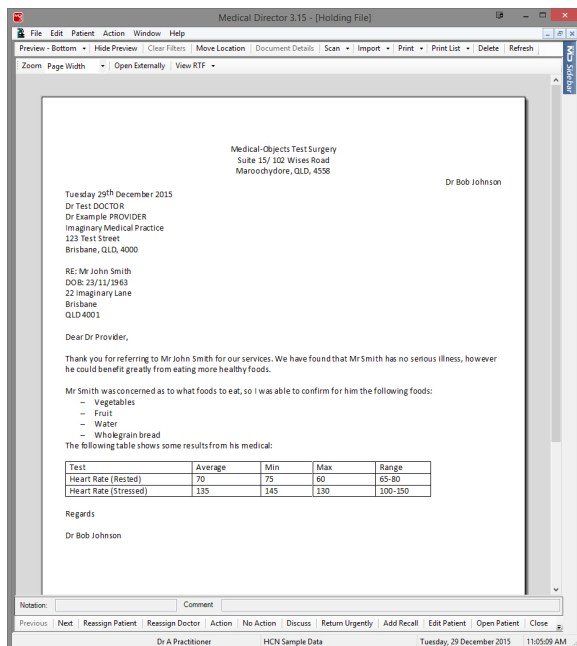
Medical Director 3.15 - [Holding File]

File Edit Patient Action Window Help

Preview - Bottom | Hide Preview | Clear Filters | Move Location | Document Details | Scan | Import | Print | Print List | Delete | Refresh

Zoom Page Width | Open Externally | View RTF

Sidebar

Medical-Objects Test Surgery
Suite 15/ 102 Wises Road
Maroochydore, QLD, 4558

Dr Bob Johnson

Tuesday 29th December 2015
Dr Test DOCTOR
Dr Example PROVIDER
Imaginary Medical Practice
123 Test Street
Brisbane, QLD, 4000

RE: Mr John Smith
DOB: 23/11/1963
22 Imaginary Lane
Brisbane
QLD 4001

Dear Dr Provider,

Thank you for referring to Mr John Smith for our services. We have found that Mr Smith has no serious illness, however he could benefit greatly from eating more healthy foods.

Mr Smith was concerned as to what foods to eat, so I was able to confirm for him the following foods:
– Vegetables
– Fruit
– Water
– Wholegrain bread
The following table shows some results from his medical:

| Test | Average | Min | Max | Range |
|---|---|---|---|---|
| Heart Rate (Rested) | 70 | 75 | 60 | 65-80 |
| Heart Rate (Stressed) | 135 | 145 | 130 | 100-150 |

Regards

Dr Bob Johnson

Notation: Comment

Previous | Next | Reassign Patient | Reassign Doctor | Action | No Action | Discuss | Return Urgently | Add Recall | Edit Patient | Open Patient | Close

Dr A Practitioner | HCN Sample Data | Tuesday, 29 December 2015 | 11:05:09 AM